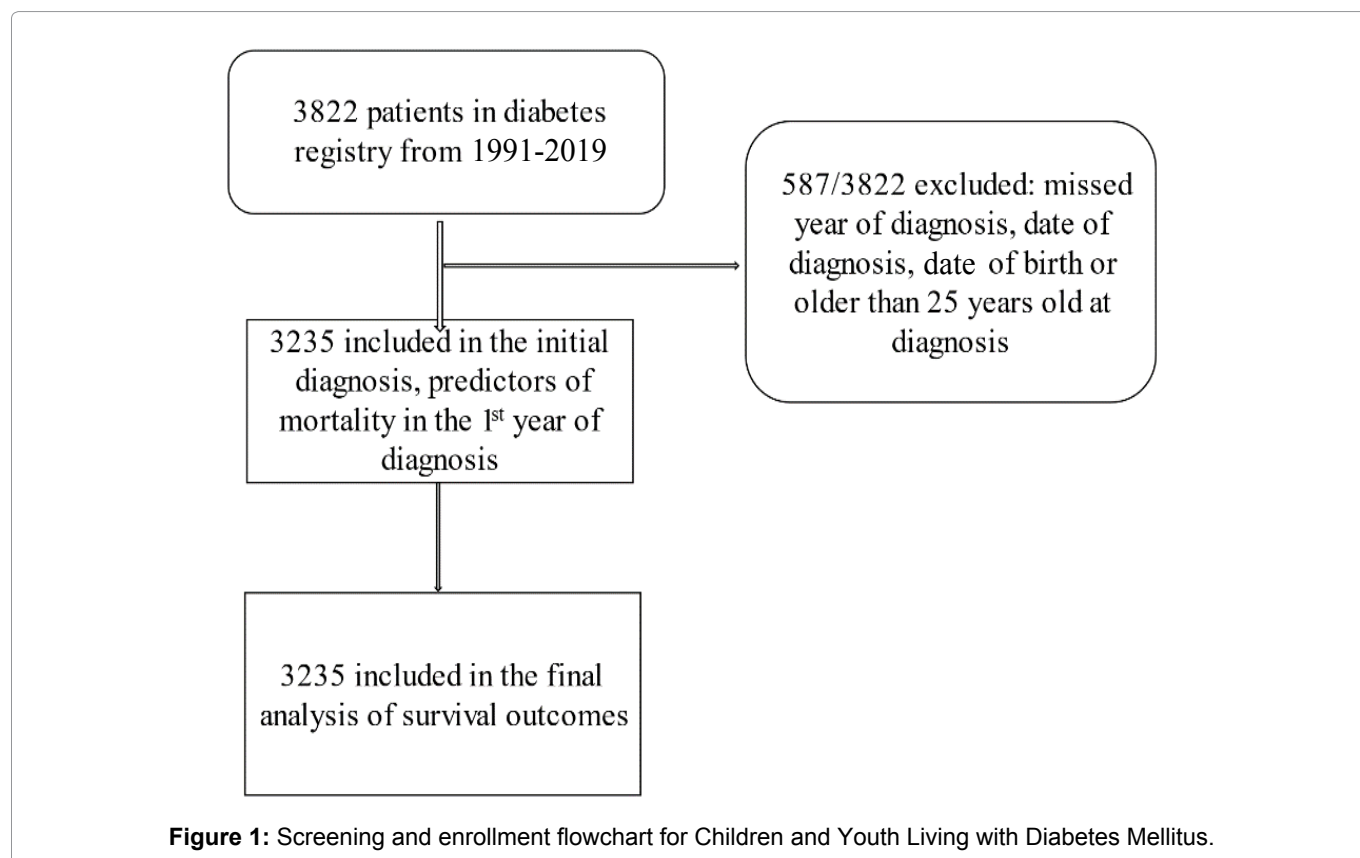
3822 patients in diabetes registry from 1991-2019

587/3822 excluded: missed year of diagnosis, date of diagnosis, date of birth or older than 25 years old at diagnosis

3235 included in the initial diagnosis, predictors of mortality in the 1$^{st}$ year of diagnosis

3235 included in the final analysis of survival outcomes

**Figure 1:** Screening and enrollment flowchart for Children and Youth Living with Diabetes Mellitus.